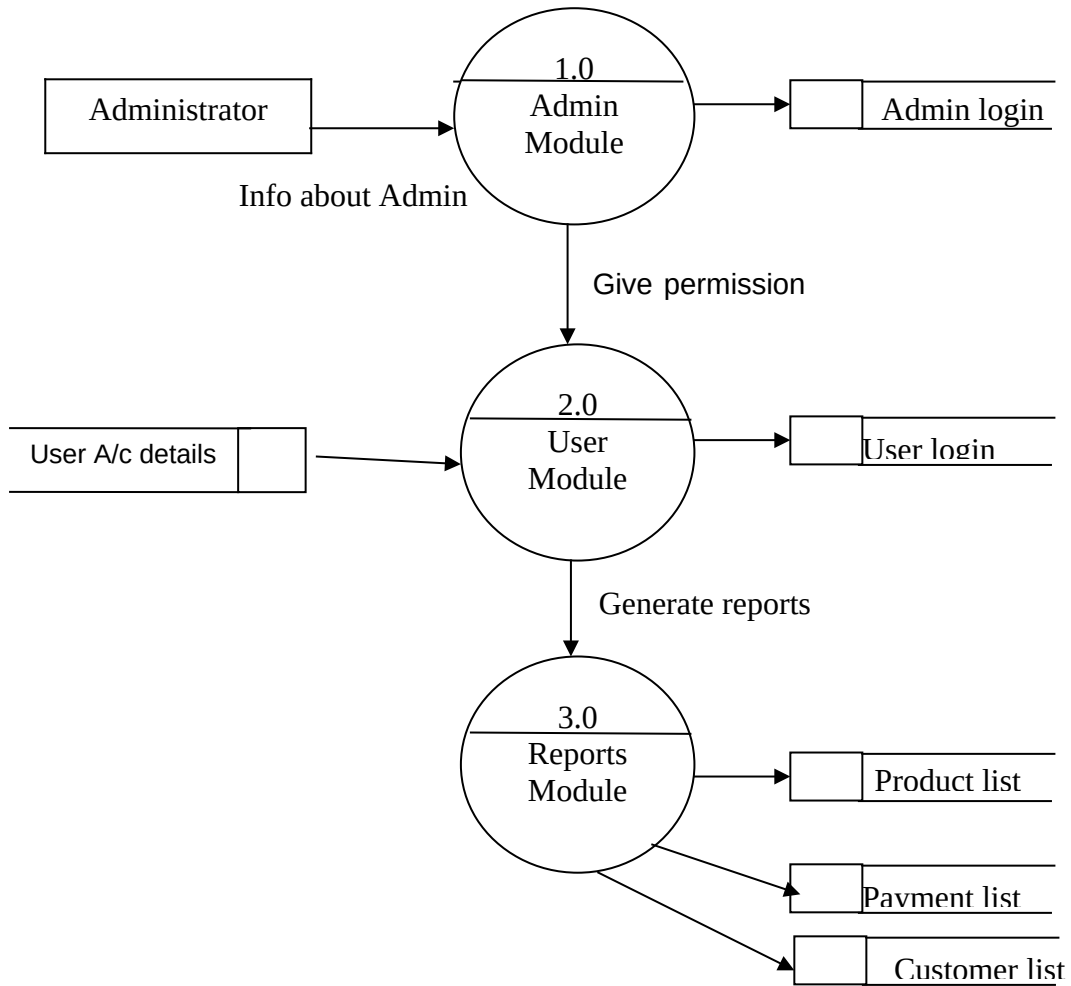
Administrator

1.0
Admin
Module

Admin login

Info about Admin

Give permission

User A/c details

2.0
User
Module

User login

Generate reports

3.0
Reports
Module

Product list

Payment list

Customer list